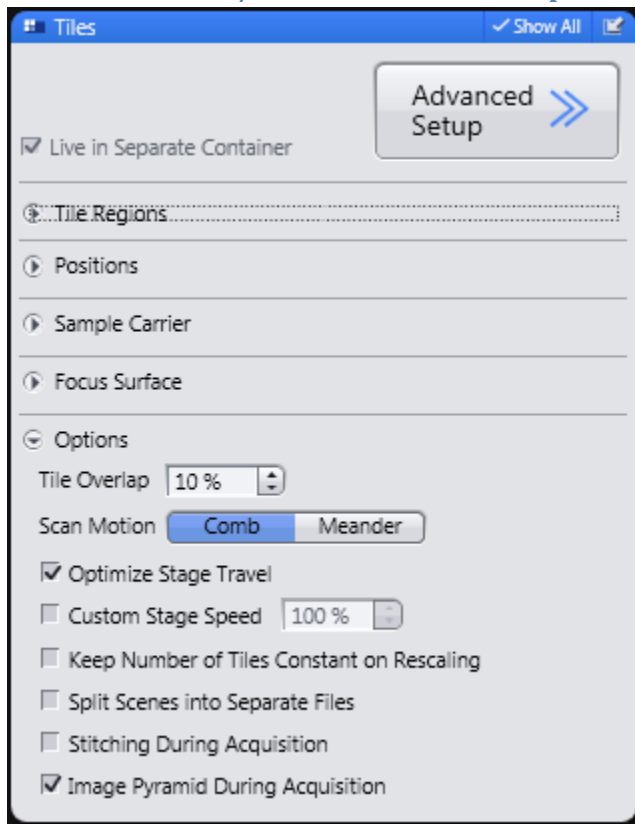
Tiles ✓ Show All

Advanced Setup

Live in Separate Container

Tile Regions

Positions

Sample Carrier

Focus Surface

Options

Tile Overlap 10 %

Scan Motion Comb Meander

Optimize Stage Travel

Custom Stage Speed 100 %

Keep Number of Tiles Constant on Rescaling

Split Scenes into Separate Files

Stitching During Acquisition

Image Pyramid During Acquisition